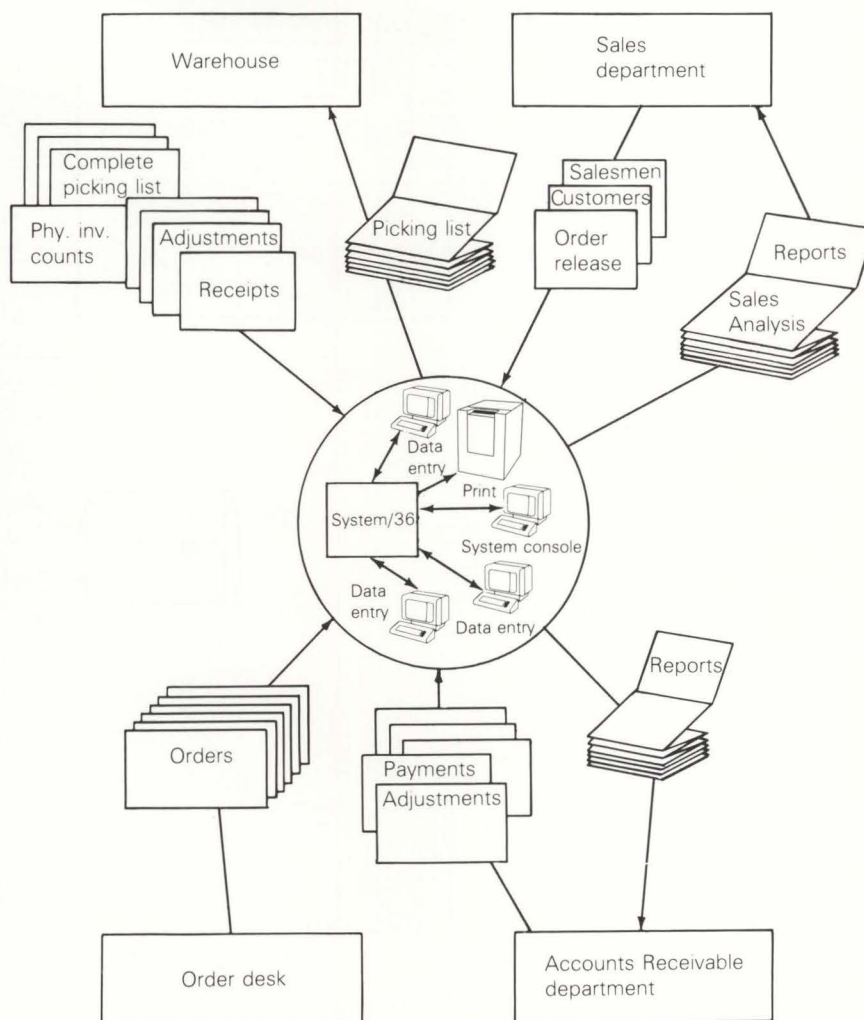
Warehouse

Sales department

Complete picking list

Phy. inv. counts

Adjustments

Receipts

Picking list

Salesmen

Customers

Order release

Reports

Sales Analysis

Data entry

Print

System/36

System console

Data entry

Data entry

Reports

Orders

Payments

Adjustments

Order desk

Accounts Receivable department